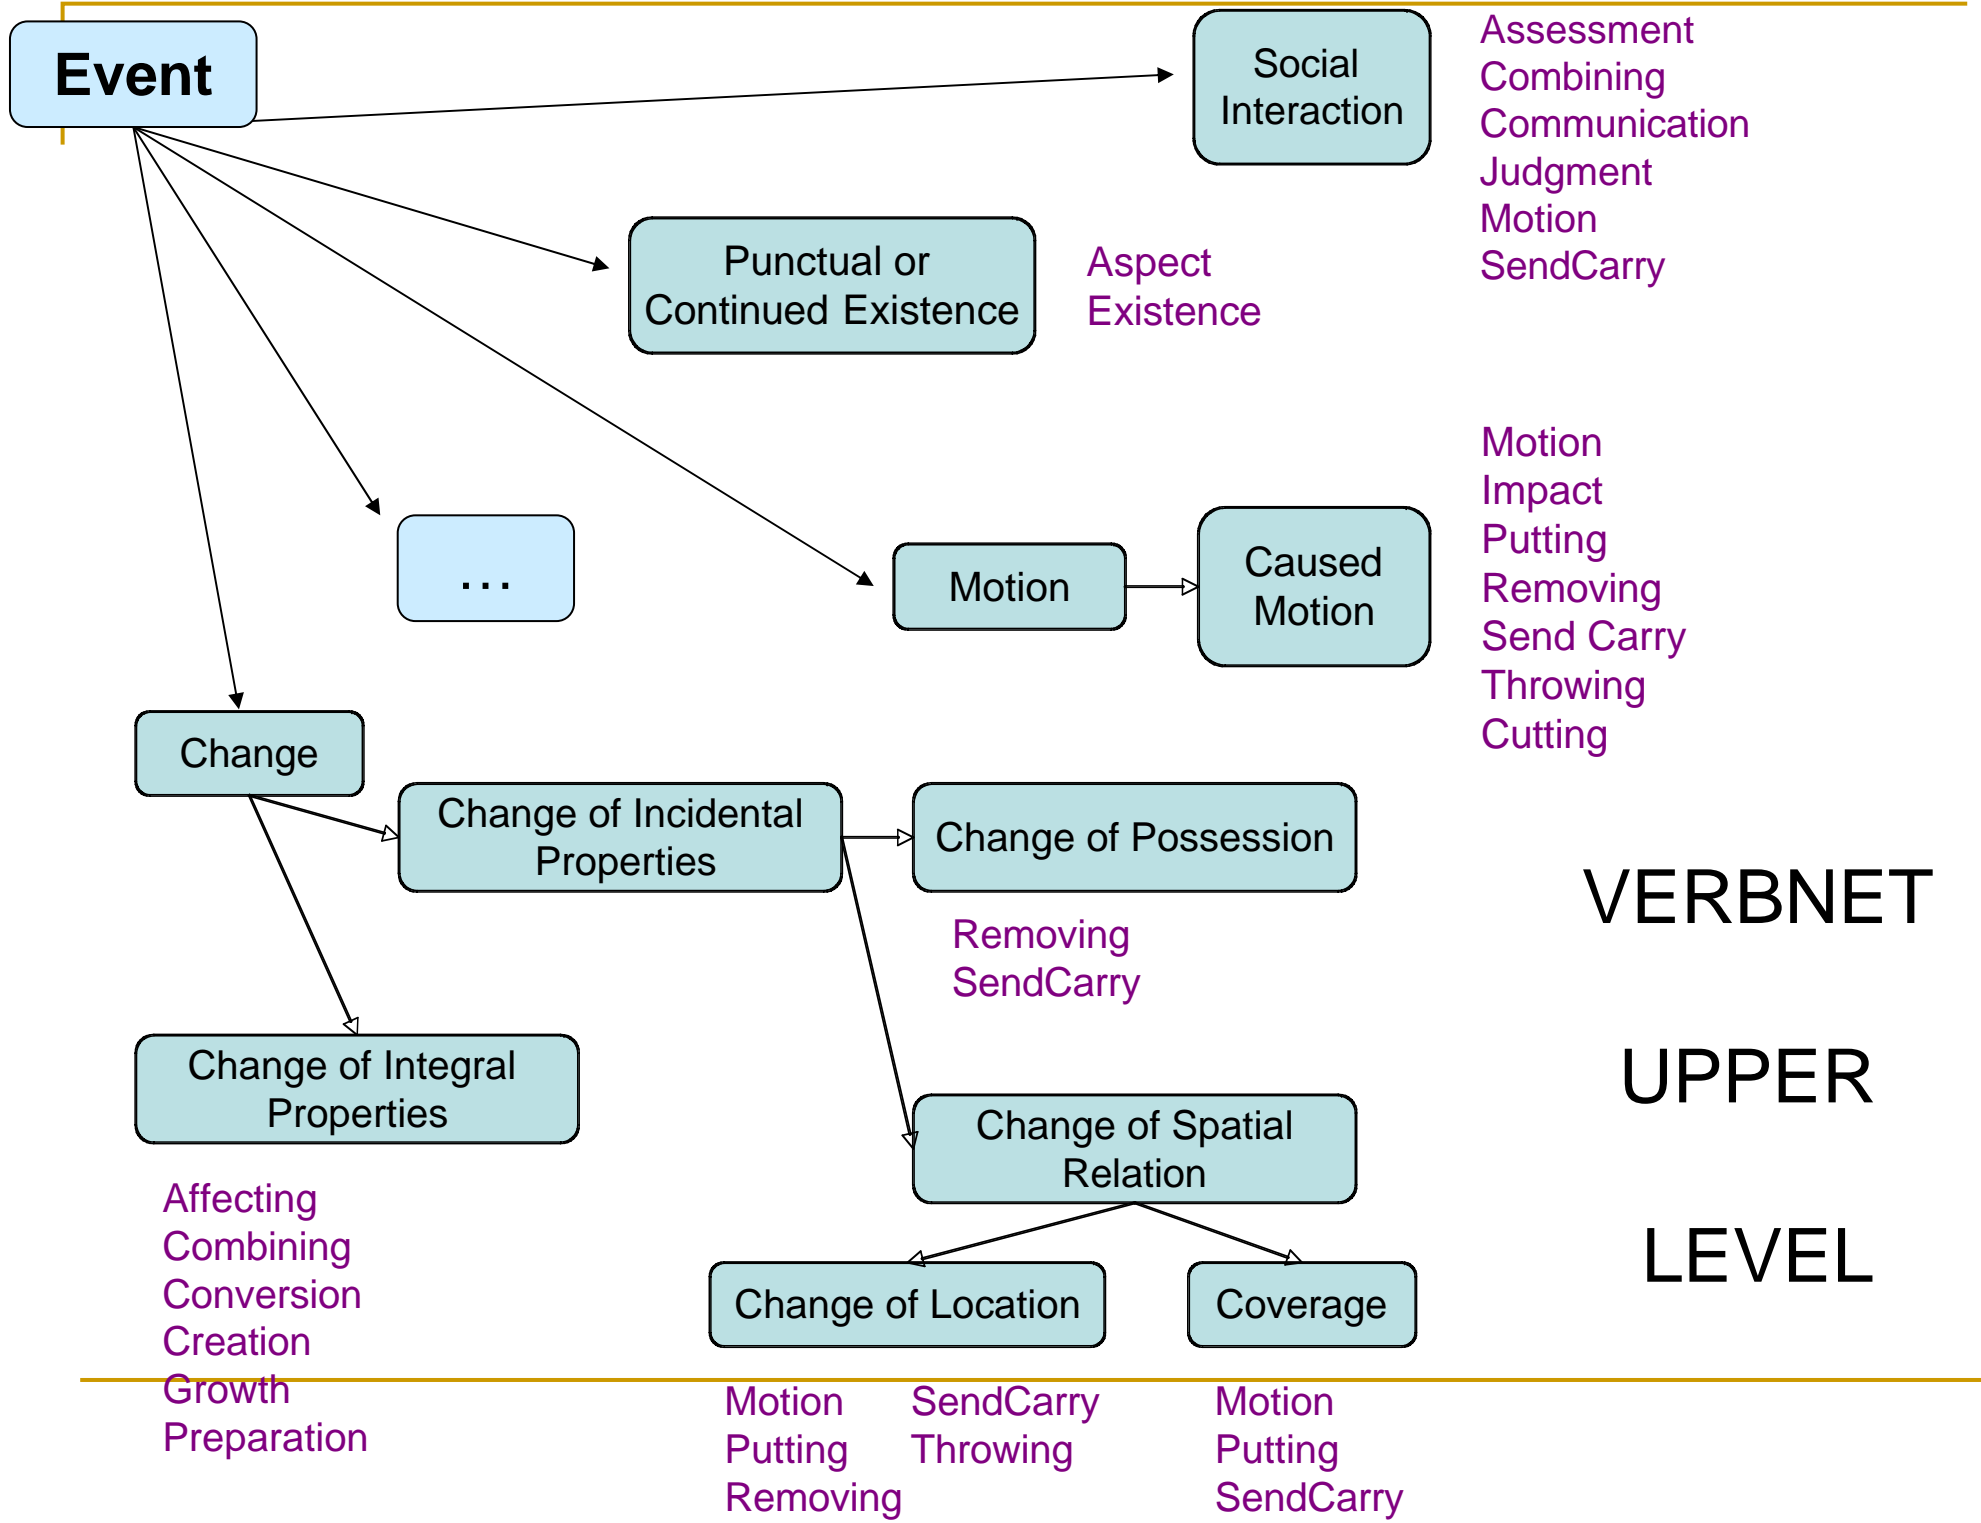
Event

Social Interaction

Assessment
Combining
Communication
Judgment
Motion
SendCarry

Punctual or Continued Existence

Aspect
Existence

Motion
Impact
Putting
Removing
Send Carry
Throwing
Cutting

...

Motion

Caused Motion

Change

Change of Incidental Properties

Change of Possession

VERBNET

Removing
SendCarry

UPPER

Change of Integral Properties

Change of Spatial Relation

LEVEL

Affecting
Combining
Conversion
Creation
Growth
Preparation

Change of Location

Coverage

Motion
Putting
Removing

SendCarry
Throwing

Motion
Putting
SendCarry